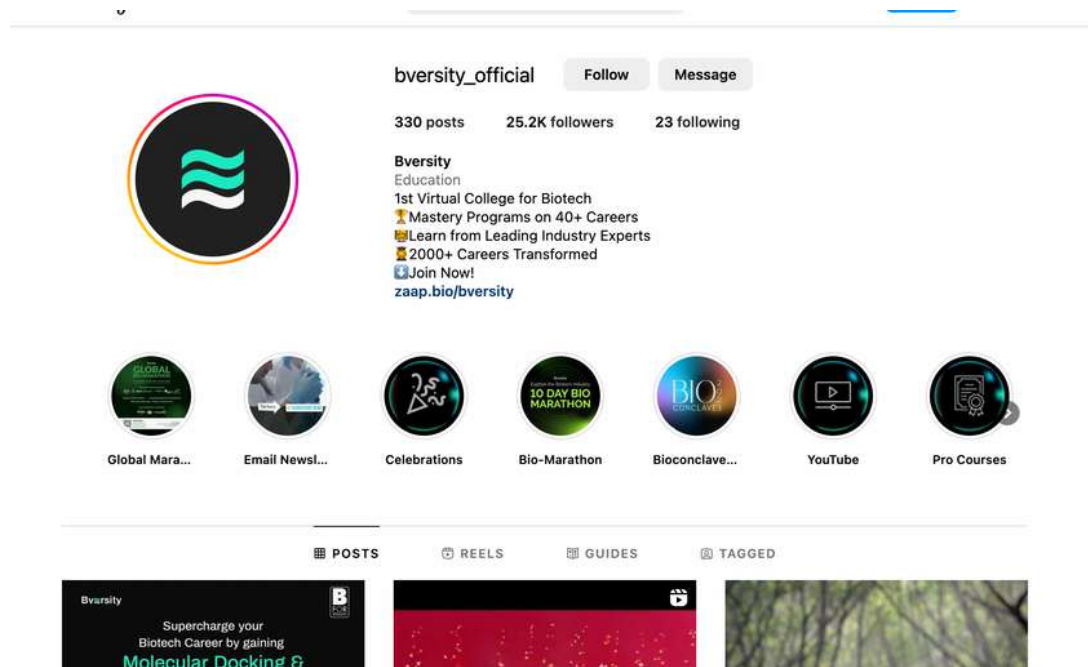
bversity_official Follow Message

330 posts 25.2K followers 23 following

Bversity
Education
1st Virtual College for Biotech
🏆Mastery Programs on 40+ Careers
👑Learn from Leading Industry Experts
⏳2000+ Careers Transformed
⬇️Join Now!
zaap.bio/bversity

GLOBAL
Global Mara...

Email Newsl...

Celebrations

10 DAY BIO MARATHON
Bio-Marathon

BIO CONCLAVE
Bioconclave...

YouTube

Pro Courses

POSTS REELS GUIDES TAGGED

Bversity
Supercharge your Biotech Career by gaining
Molecular Docking &